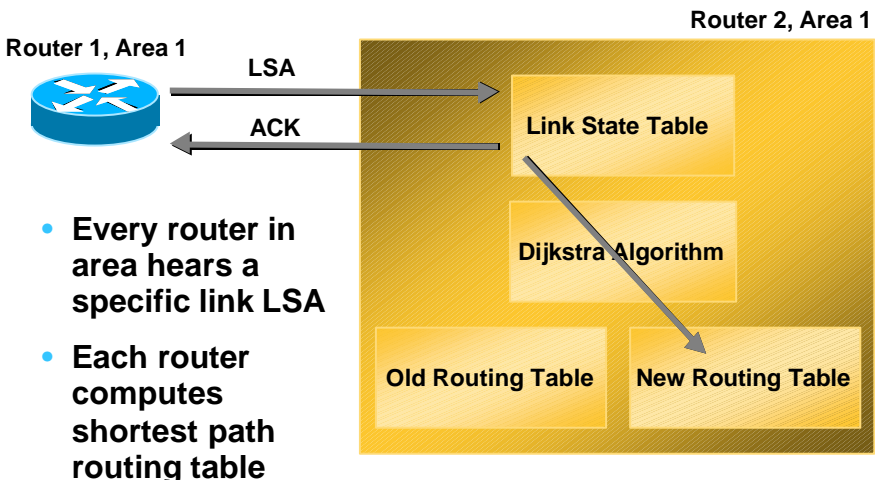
Router 1, Area 1

Router 2, Area 1

LSA

ACK

Link State Table

Dijkstra Algorithm

Old Routing Table

New Routing Table

• Every router in area hears a specific link LSA

• Each router computes shortest path routing table